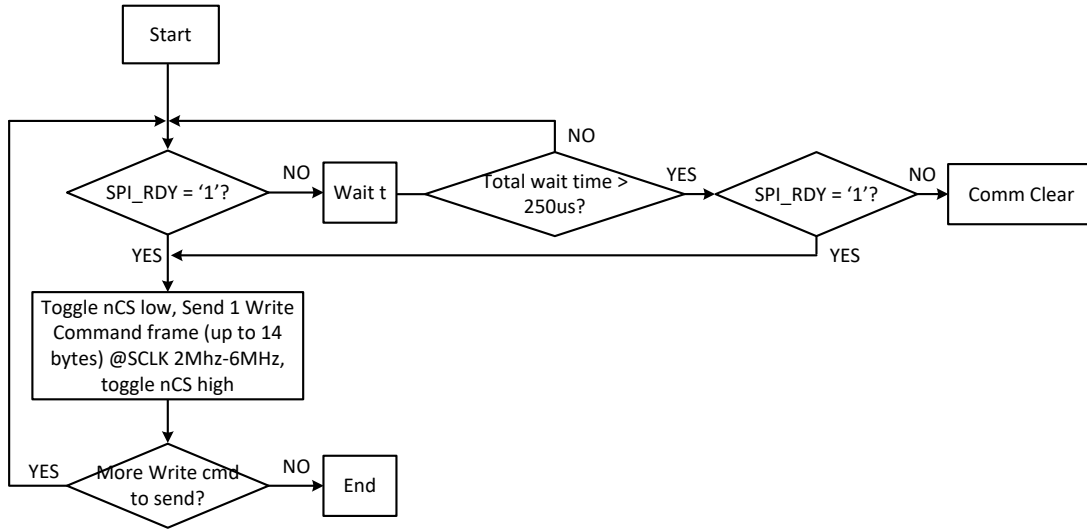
Start

SPI_RDY = ‘1’?

NO

Wait t

NO

Total wait time > 250us?

YES

SPI_RDY = ‘1’?

NO

Comm Clear

YES

YES

Toggle nCS low, Send 1 Write Command frame (up to 14 bytes) @SCLK 2Mhz-6MHz, toggle nCS high

YES

More Write cmd to send?

NO

End